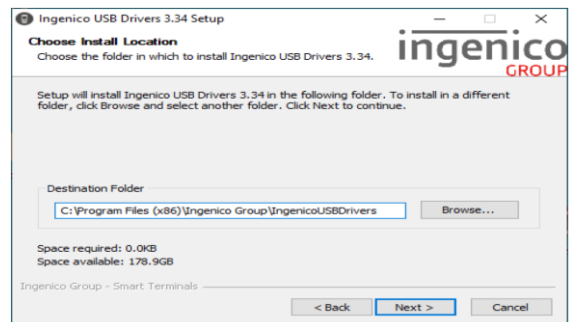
Ingenico USB Drivers 3.34 Setup

Choose Install Location
Choose the folder in which to install Ingenico USB Drivers 3.34.

ingenico
GROUP

Setup will install Ingenico USB Drivers 3.34 in the following folder. To install in a different folder, click Browse and select another folder. Click Next to continue.

Destination Folder
C:\Program Files (x86)\Ingenico Group\IngenicoUSBDrivers
Browse...

Space required: 0.0KB
Space available: 178.9GB

Ingenico Group - Smart Terminals

< Back
Next >
Cancel